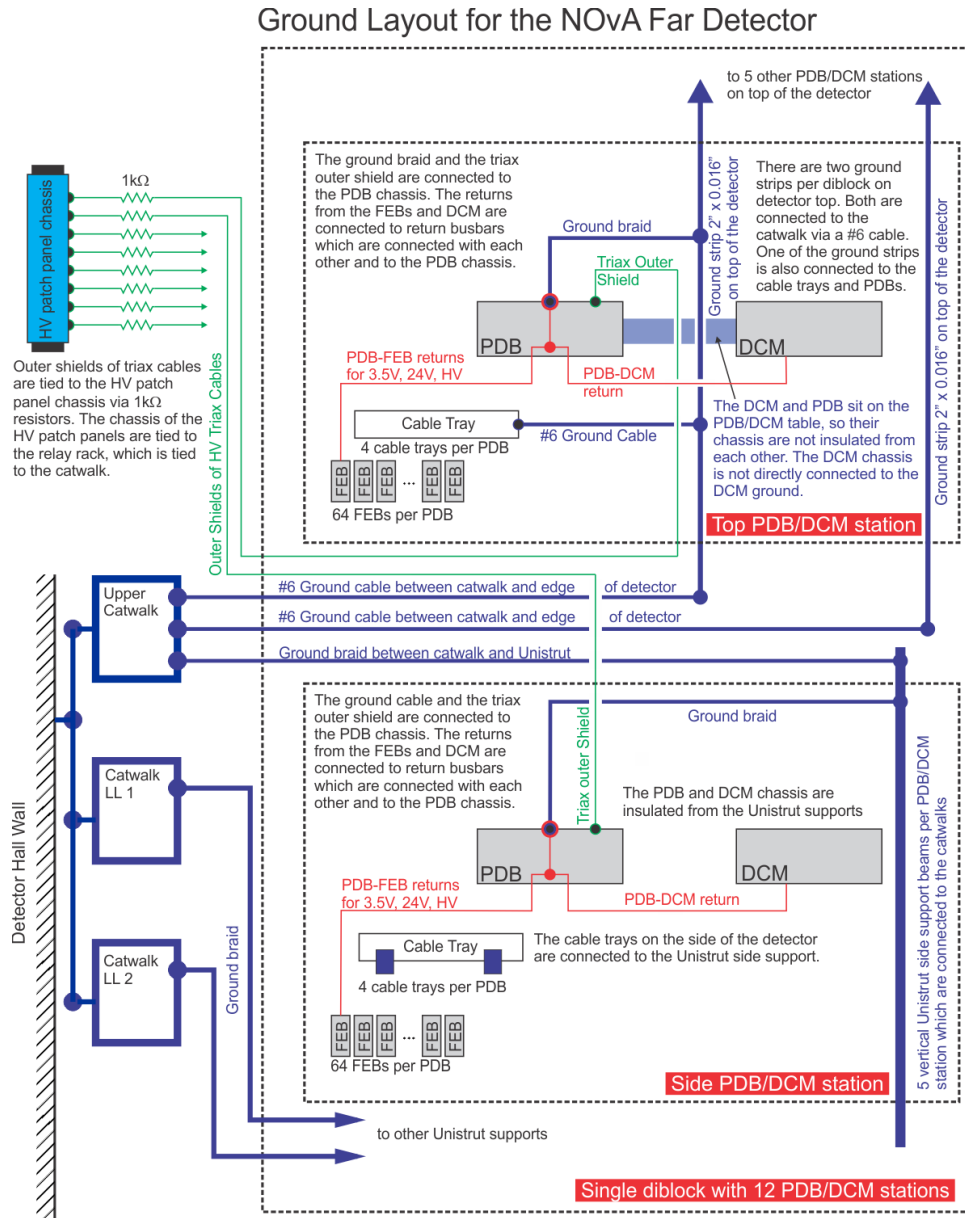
Ground Layout for the NOvA Far Detector

to 5 other PDB/DCM stations on top of the detector

HV patch panel chassis

1kΩ

Outer shields of triax cables are tied to the HV patch panel chassis via 1kΩ resistors. The chassis of the HV patch panels are tied to the relay rack, which is tied to the catwalk.

Outer Shields of HV Triax Cables

The ground braid and the triax outer shield are connected to the PDB chassis. The returns from the FEBs and DCM are connected to return busbars which are connected with each other and to the PDB chassis.

Ground braid

Triax Outer Shield

Ground strip 2" x 0.016" on top of the detector

There are two ground strips per diblock on detector top. Both are connected to the catwalk via a #6 cable. One of the ground strips is also connected to the cable trays and PDBs.

Ground strip 2" x 0.016" on top of the detector

PDB

DCM

PDB-FEB returns for 3.5V, 24V, HV

PDB-DCM return

Cable Tray

4 cable trays per PDB

#6 Ground Cable

The DCM and PDB sit on the PDB/DCM table, so their chassis are not insulated from each other. The DCM chassis is not directly connected to the DCM ground.

FEB FEB ... FEB FEB

64 FEBs per PDB

Top PDB/DCM station

Upper Catwalk

#6 Ground cable between catwalk and edge of detector

#6 Ground cable between catwalk and edge of detector

Ground braid between catwalk and Unistrut

The ground cable and the triax outer shield are connected to the PDB chassis. The returns from the FEBs and DCM are connected to return busbars which are connected with each other and to the PDB chassis.

Triax outer Shield

Ground braid

Catwalk LL 1

The PDB and DCM chassis are insulated from the Unistrut supports

Detector Hall Wall

PDB

DCM

PDB-FEB returns for 3.5V, 24V, HV

PDB-DCM return

Cable Tray

The cable trays on the side of the detector are connected to the Unistrut side support.

Catwalk LL 2

Ground braid

4 cable trays per PDB

FEB FEB FEB ... FEB FEB

64 FEBs per PDB

Side PDB/DCM station

5 vertical Unistrut side support beams per PDB/DCM station which are connected to the catwalks

to other Unistrut supports

Single diblock with 12 PDB/DCM stations